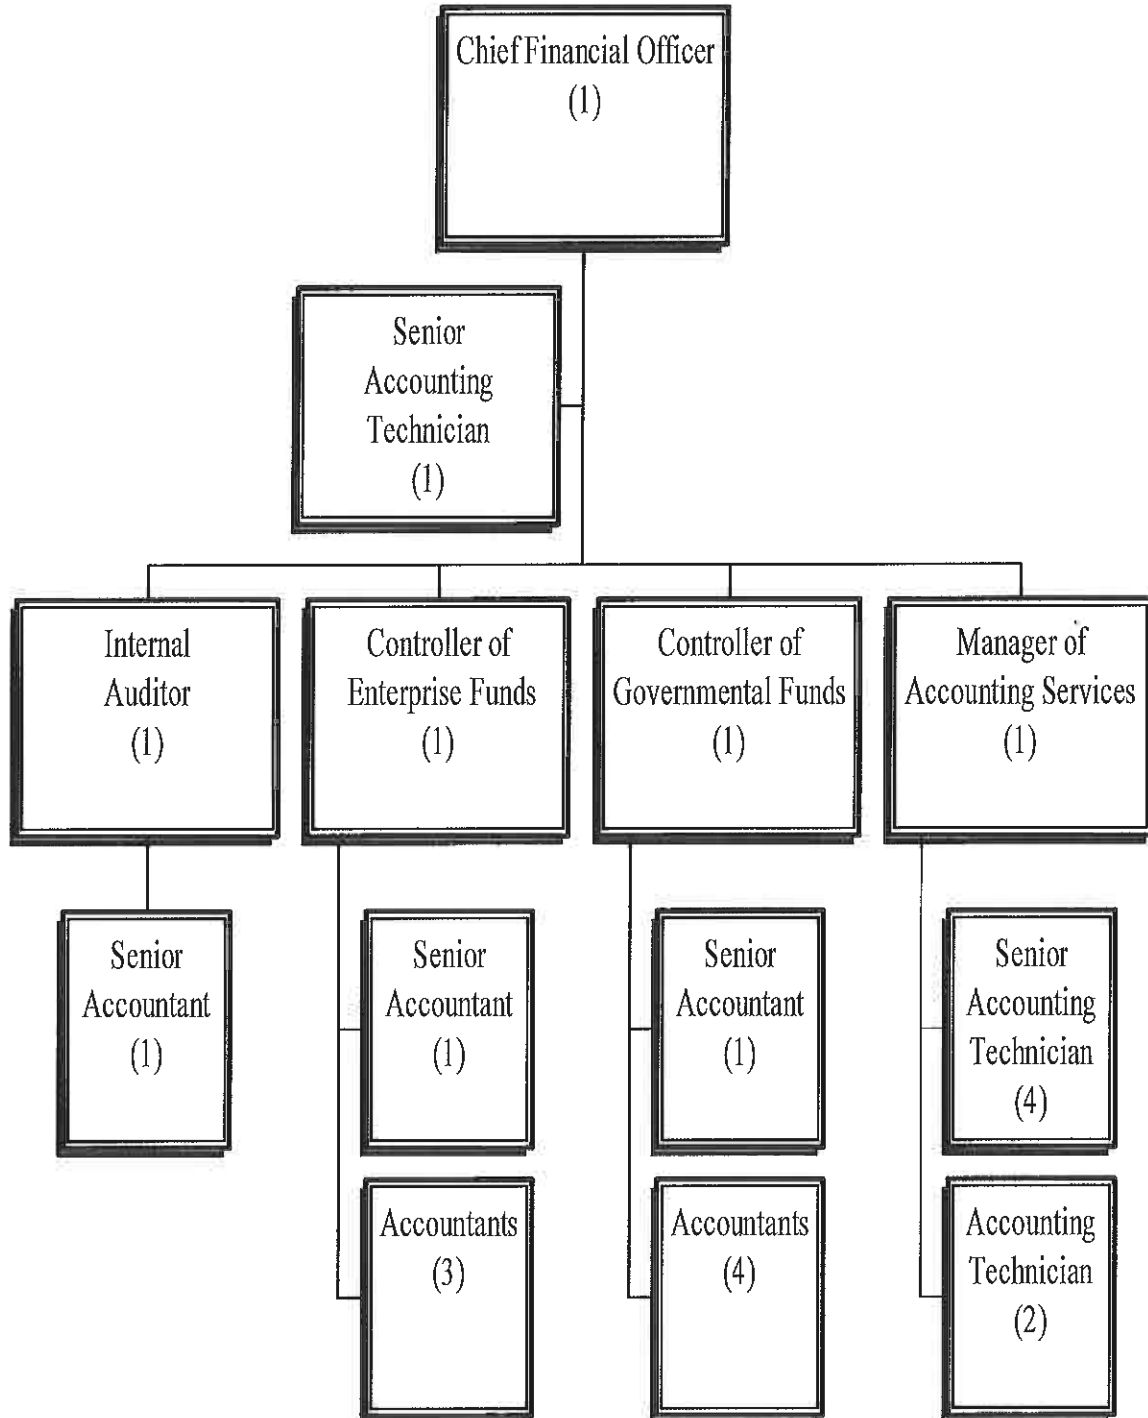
Chief Financial Officer
(1)

Senior Accounting Technician
(1)

Internal Auditor
(1)

Controller of Enterprise Funds
(1)

Controller of Governmental Funds
(1)

Manager of Accounting Services
(1)

Senior Accountant
(1)

Senior Accountant
(1)

Accountants
(3)

Senior Accountant
(1)

Accountants
(4)

Senior Accounting Technician
(4)

Accounting Technician
(2)